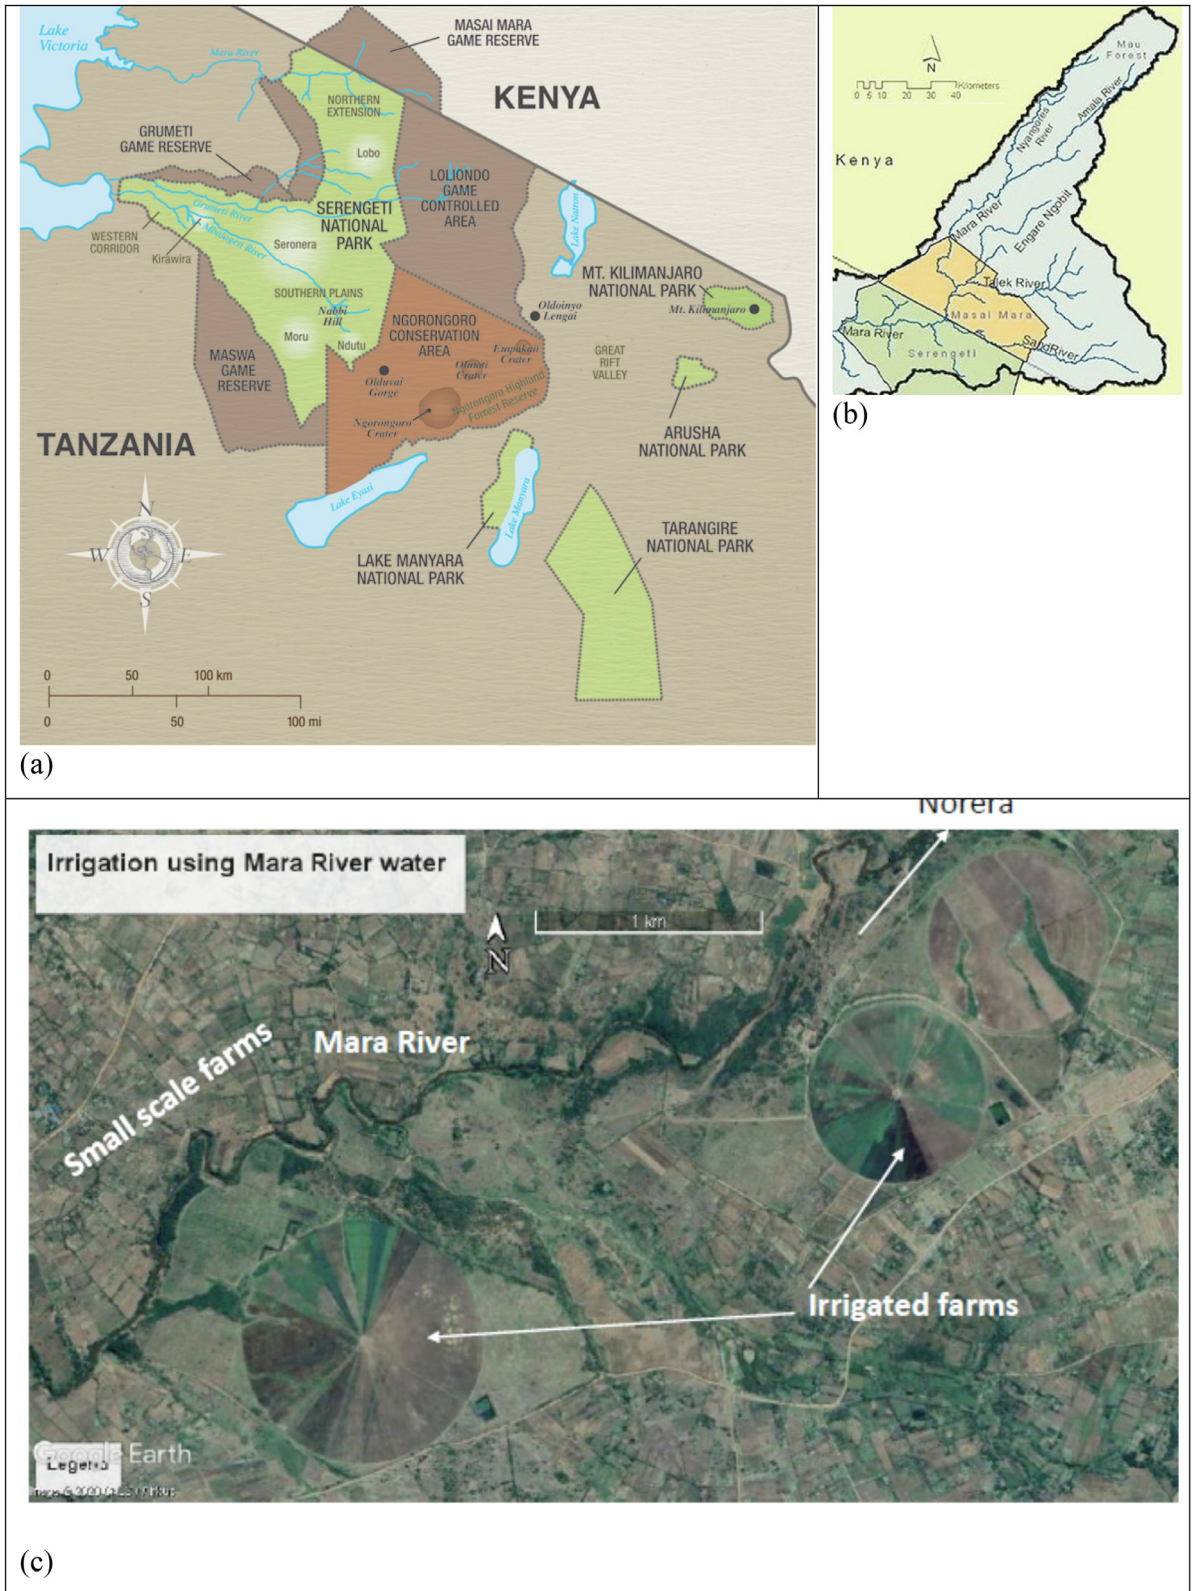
Lake Victoria

Mara River

MASAI MARA GAME RESERVE

KENYA

NORTHERN EXTENSION

GRUMETI GAME RESERVE

Lobo

LOLIONDO GAME CONTROLLED AREA

Grumeti River

SERENGETI NATIONAL PARK

Lake Natron

WESTERN CORRIDOR

Mbalageti River

Seronera

Kirawira

MT. KILIMANJARO NATIONAL PARK

SOUTHERN PLAINS

Oldoinyo Lengai

Mt. Kilimanjaro

Nabbi Hill

NGORONGORO CONSERVATION AREA

Moru

Ndutu

Empakai Crater

MASWA GAME RESERVE

GREAT RIFT VALLEY

Olduvai Gorge

Olmoti Crater

Ngorongoro Highland Forest Reserve

Ngorongoro Crater

ARUSHA NATIONAL PARK

TANZANIA

Lake Eyasi

Lake Manyara

LAKE MANYARA NATIONAL PARK

TARANGIRE NATIONAL PARK

N

W

E

S

0 50 100 km

0 50 100 mi

(a)

Mau Forest

N

0 5 10 20 30 40 Kilometers

Amala River

Nyangores River

Kenya

Engare Ngobit

Mara River

Talek River

Masai Mara

Mara River

Serengeti

Sand River

(b)

Norera

Irrigation using Mara River water

1 km

N

Mara River

Small scale farms

Irrigated farms

Google Earth

Legend

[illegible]

(c)